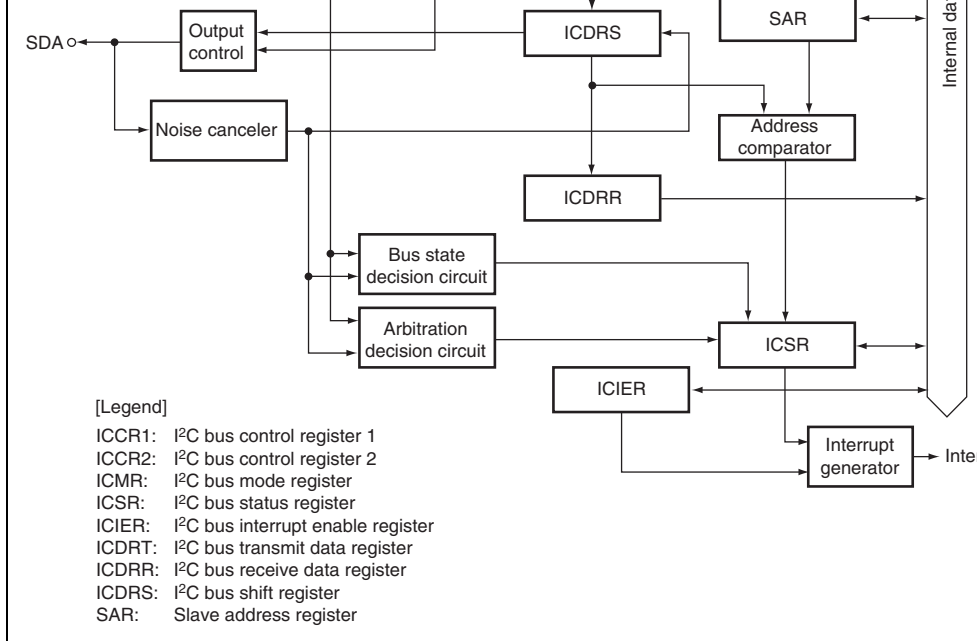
SDA
Output control
ICDRS
SAR
Internal da
Noise canceler
Address comparator
ICDRR
Bus state decision circuit
Arbitration decision circuit
ICSR
ICIER
Interrupt generator
Inte

[Legend]
ICCR1: I$^2$C bus control register 1
ICCR2: I$^2$C bus control register 2
ICMR: I$^2$C bus mode register
ICSR: I$^2$C bus status register
ICIER: I$^2$C bus interrupt enable register
ICDRT: I$^2$C bus transmit data register
ICDRR: I$^2$C bus receive data register
ICDRS: I$^2$C bus shift register
SAR: Slave address register